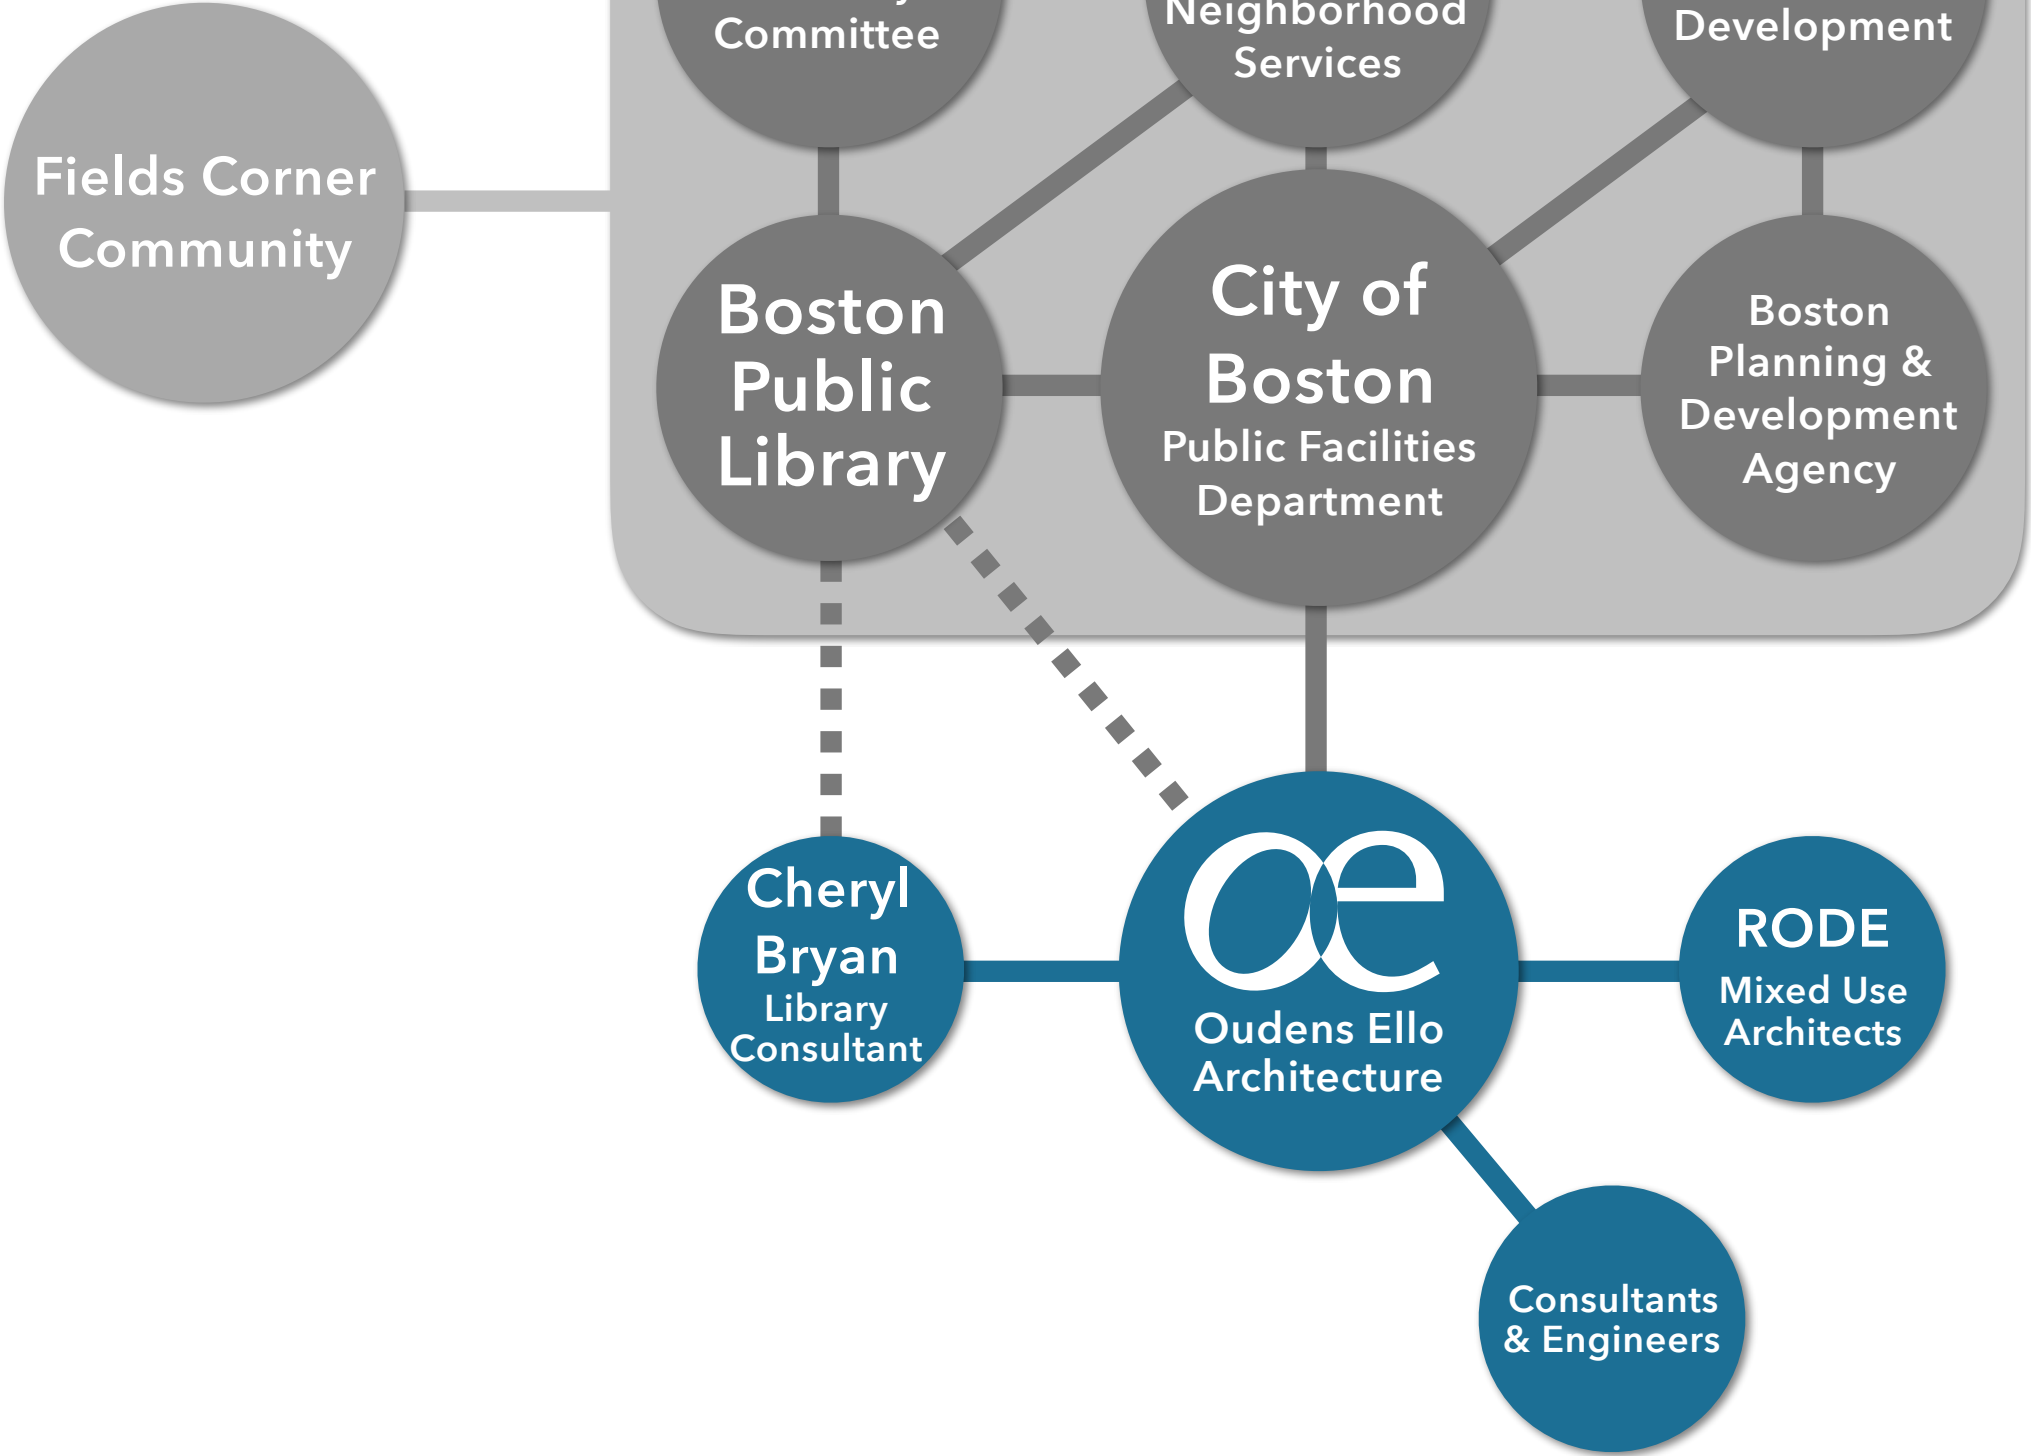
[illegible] Committee

Neighborhood Services

Development

Fields Corner Community

Boston Public Library

City of Boston
Public Facilities Department

Boston Planning & Development Agency

Cheryl Bryan
Library Consultant

Oudens Ello Architecture

RODE
Mixed Use Architects

Consultants & Engineers